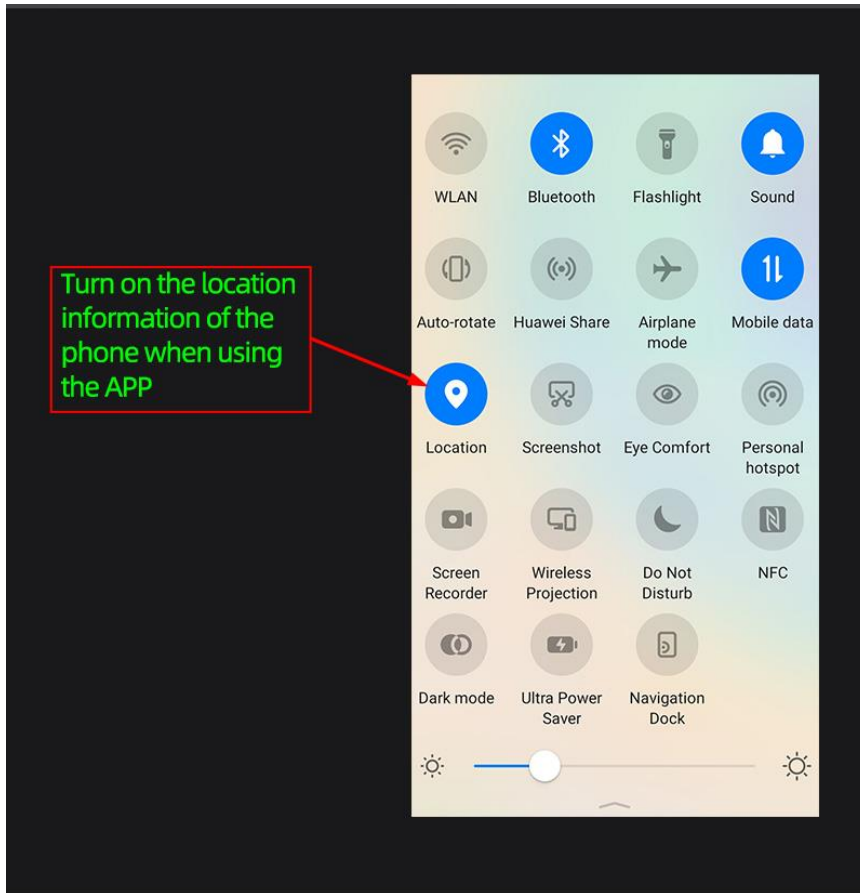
Turn on the location information of the phone when using the APP

WLAN
Bluetooth
Flashlight
Sound

Auto-rotate
Huawei Share
Airplane mode
Mobile data

Location
Screenshot
Eye Comfort
Personal hotspot

Screen Recorder
Wireless Projection
Do Not Disturb
NFC

Dark mode
Ultra Power Saver
Navigation Dock